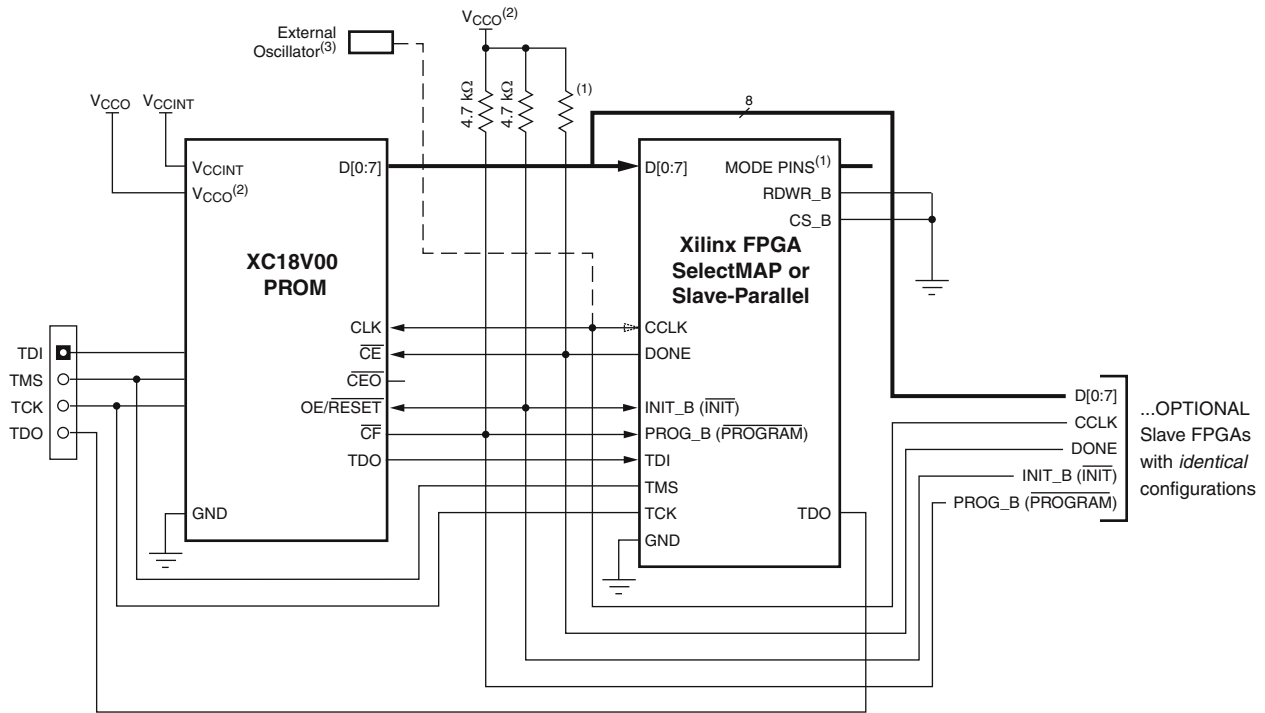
External Oscillator$^{(3)}$

$V_{CCO}^{(2)}$

4.7 kΩ

4.7 kΩ

(1)

8

$V_{CCO}$ $V_{CCINT}$

$V_{CCINT}$

$V_{CCO}^{(2)}$

D[0:7]

XC18V00
PROM

CLK

$\overline{CE}$

$\overline{CEO}$

OE/$\overline{RESET}$

$\overline{CF}$

TDO

GND

D[0:7]

MODE PINS$^{(1)}$

RDWR_B

CS_B

Xilinx FPGA
SelectMAP or
Slave-Parallel

CCLK

DONE

INIT_B ($\overline{INIT}$)

PROG_B ($\overline{PROGRAM}$)

TDI

TMS

TCK

TDO

GND

TDI

TMS

TCK

TDO

D[0:7]

CCLK

DONE

INIT_B ($\overline{INIT}$)

PROG_B ($\overline{PROGRAM}$)

...OPTIONAL Slave FPGAs with *identical* configurations